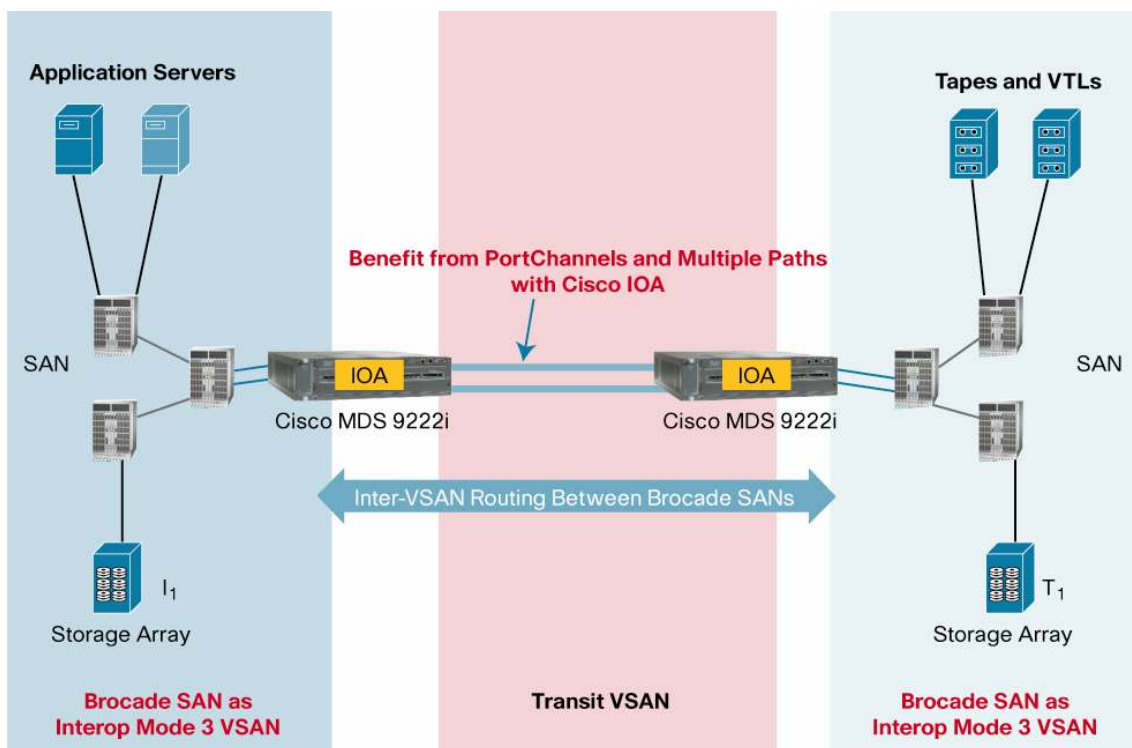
Application Servers

Tapes and VTLs

Benefit from PortChannels and Multiple Paths with Cisco IOA

SAN

IOA

IOA

SAN

Cisco MDS 9222i

Cisco MDS 9222i

Inter-VSAN Routing Between Brocade SANs

$I_1$

$T_1$

Storage Array

Storage Array

Brocade SAN as Interop Mode 3 VSAN

Transit VSAN

Brocade SAN as Interop Mode 3 VSAN